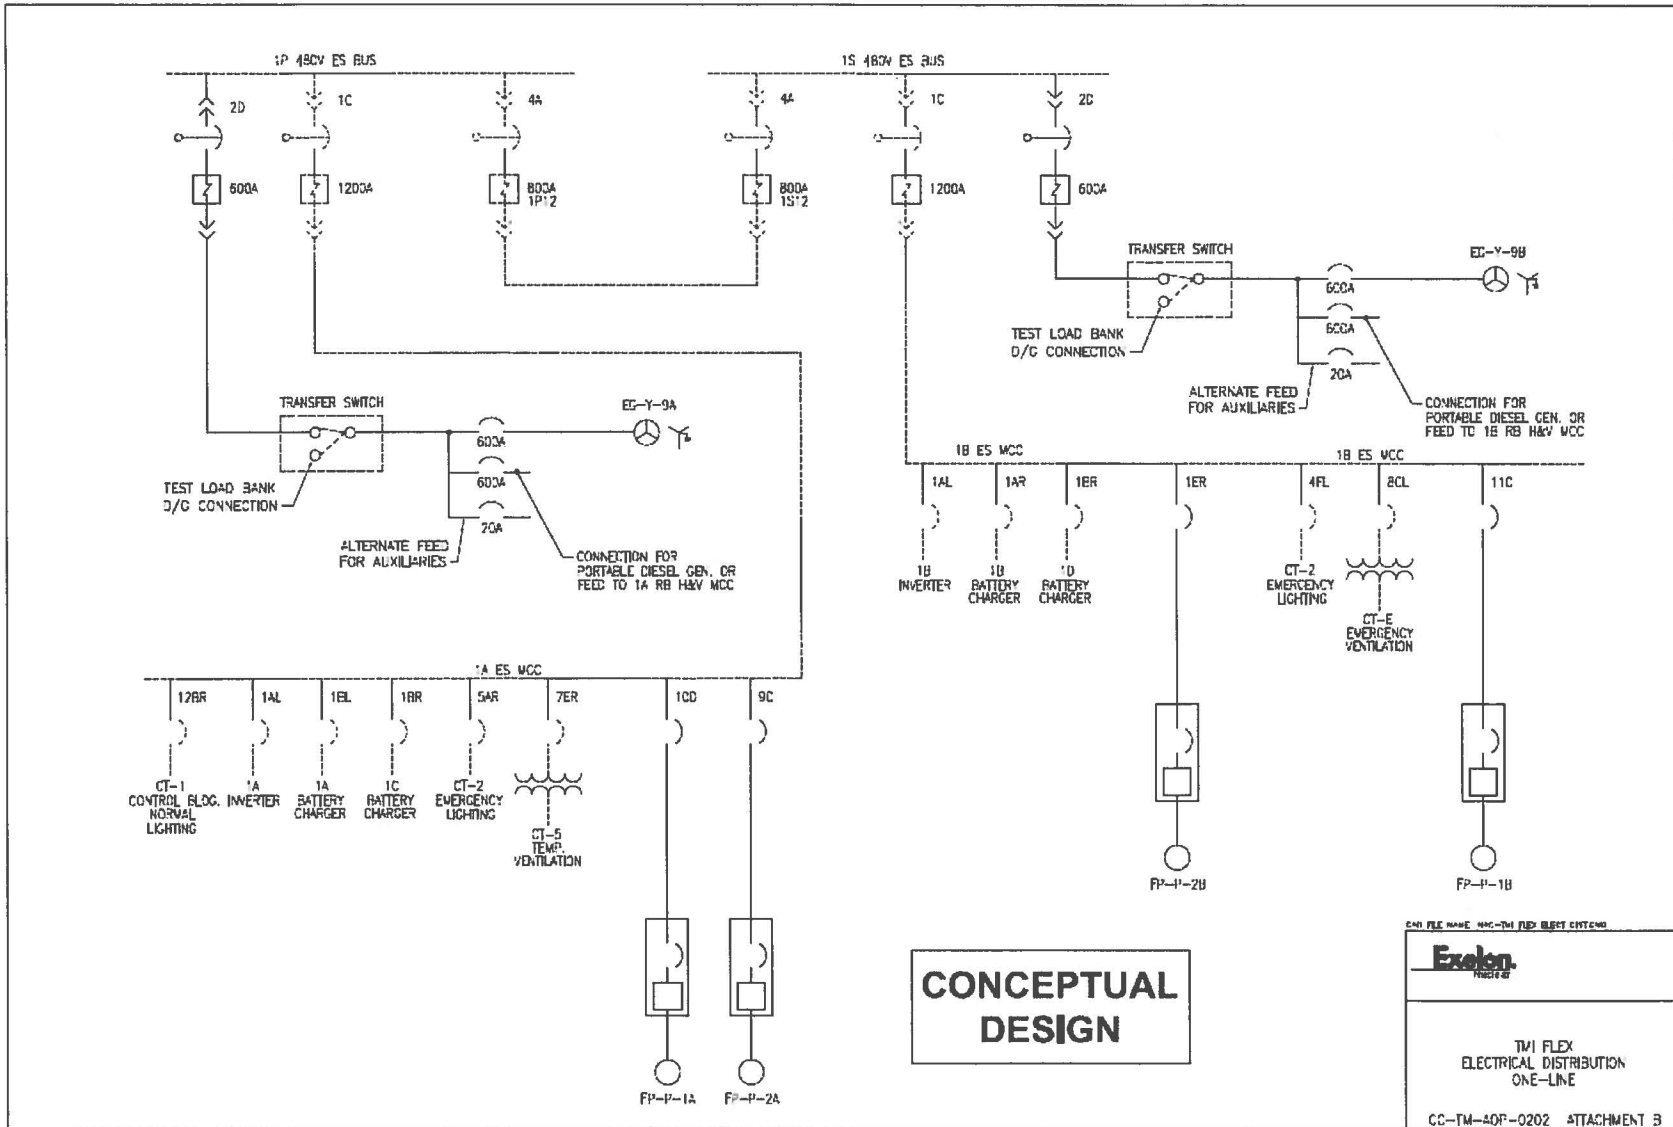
1P 480V ES BUS

2D

1C

4A

600A

1200A

800A 1P12

1S 480V ES BUS

4A

1C

2C

800A 1S12

1200A

600A

TRANSFER SWITCH

EG-Y-9B

600A

600A

20A

TEST LOAD BANK D/C CONNECTION

ALTERNATE FEED FOR AUXILIARIES

CONNECTION FOR PORTABLE DIESEL GEN. OR FEED TO 1B RB H&V MCC

TRANSFER SWITCH

EG-Y-9A

600A

600A

20A

TEST LOAD BANK D/C CONNECTION

ALTERNATE FEED FOR AUXILIARIES

CONNECTION FOR PORTABLE DIESEL GEN. OR FEED TO 1A RB H&V MCC

1B ES MCC

1AL

1AR

1BR

1ER

1B ES MCC

4FL

8CL

11C

1B INVERTER

1B BATTERY CHARGER

1D BATTERY CHARGER

CT-2 EMERGENCY LIGHTING

CT-E EMERGENCY VENTILATION

1A ES MCC

12BR

1AL

1EL

1BR

5AR

7ER

1CD

9C

CT-1 CONTROL BLDG. NORMAL LIGHTING

1A INVERTER

1A BATTERY CHARGER

1C BATTERY CHARGER

CT-2 EMERGENCY LIGHTING

CT-5 TEMP. VENTILATION

FP-P-2B

FP-P-1B

FP-P-1A

FP-P-2A

CONCEPTUAL DESIGN

CAD FILE NAME: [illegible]

Exelon. Nuclear

TMI FLEX ELECTRICAL DISTRIBUTION ONE-LINE

CC-TM-AOP-0202 ATTACHMENT B